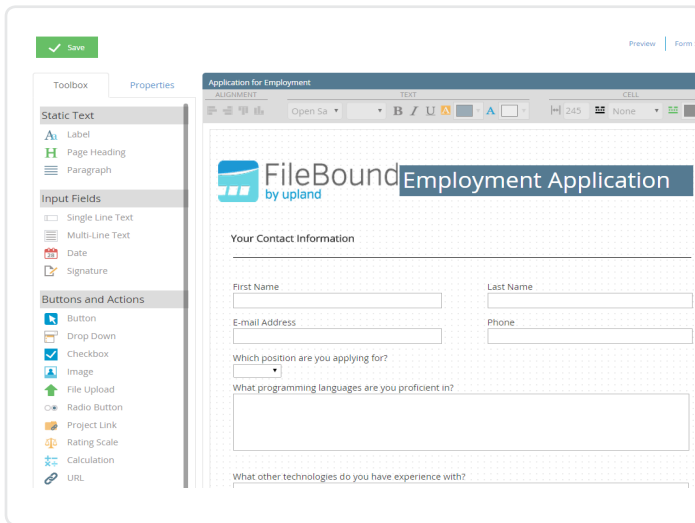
Save

Preview | Form

Toolbox Properties

Static Text
Label
Page Heading
Paragraph

Input Fields
Single Line Text
Multi-Line Text
Date
Signature

Buttons and Actions
Button
Drop Down
Checkbox
Image
File Upload
Radio Button
Project Link
Rating Scale
Calculation
URL

Application for Employment

ALIGNMENT TEXT CELL

Open Sa B I U A 245 None

FileBound by upland

Employment Application

Your Contact Information

First Name

Last Name

E-mail Address

Phone

Which position are you applying for?

What programming languages are you proficient in?

What other technologies do you have experience with?